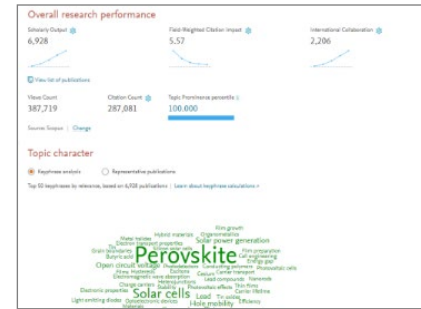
Overall research performance

Scholarly Output
6,928

Field-Weighted Citation Impact
5.57

International Collaboration
2,206

View list of publications

Views Count
387,719

Citation Count
287,081

Topic Prominence percentile
100.000

Source: Scopus | Change

Topic character

Keyphrase analysis
Representative publications

Top 50 keyphrases by relevance, based on 6,928 publications | Learn about keyphrase calculations

Film growth
Metal halides
Hybrid materials
Organometallics
Electron transport properties
Solar power generation
Grain boundaries
Silicon solar cells
Film preparation
Butyric acid
Cell engineering
Perovskite
Energy gap
Open circuit voltage
Photovoltaic cells
Alloy
Hysteresis
Excitons
Electromagnetic wave absorption
Heterojunctions
Charge carriers
Lead compounds
Nanorods
Stability
Photovoltaic effects
Thin films
Electronic properties
Solar cells
Lead
Tin oxides
Light emitting diodes
Optoelectronic devices
Hole mobility
Efficiency
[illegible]